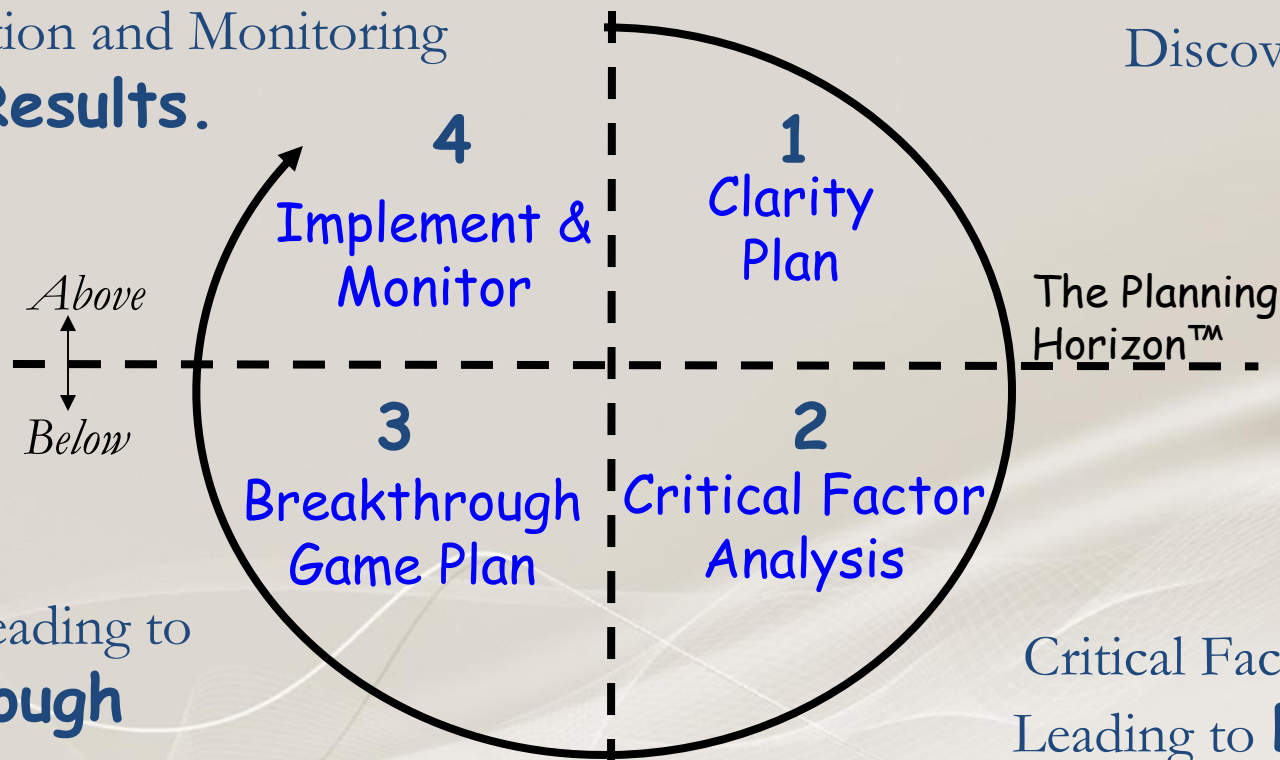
tion and Monitoring
Results.

Discov

4
Implement & Monitor

1
Clarity Plan

Above
Below

The Planning Horizon™

3
Breakthrough Game Plan

2
Critical Factor Analysis

eading to
ough

Critical Fac
Leading to